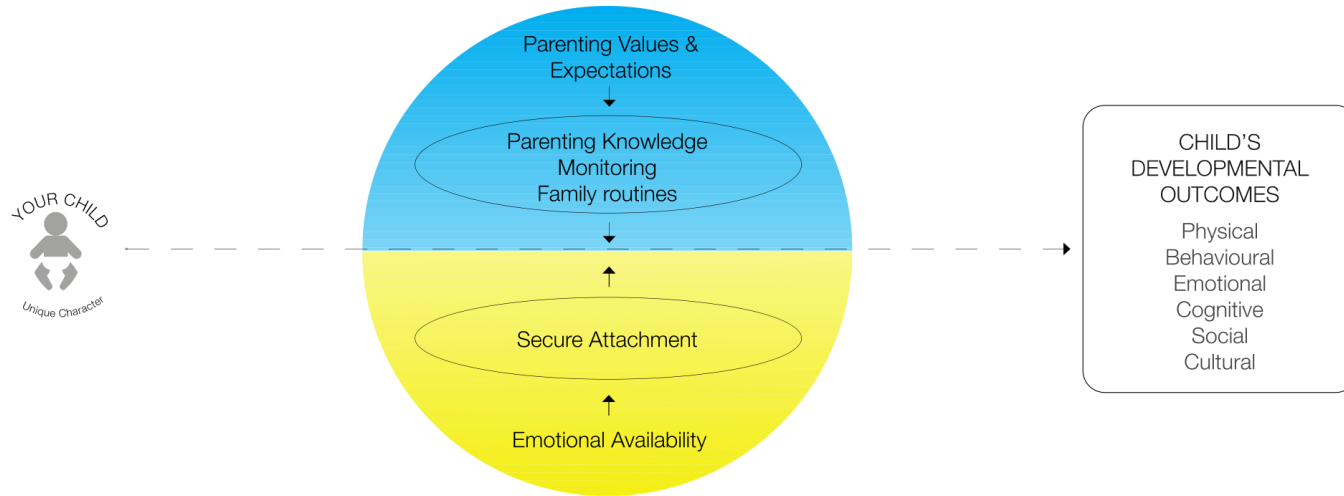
YOUR CHILD

Unique Character

Parenting Values & Expectations

Parenting Knowledge
Monitoring
Family routines

Secure Attachment

Emotional Availability

CHILD'S DEVELOPMENTAL OUTCOMES

Physical
Behavioural
Emotional
Cognitive
Social
Cultural